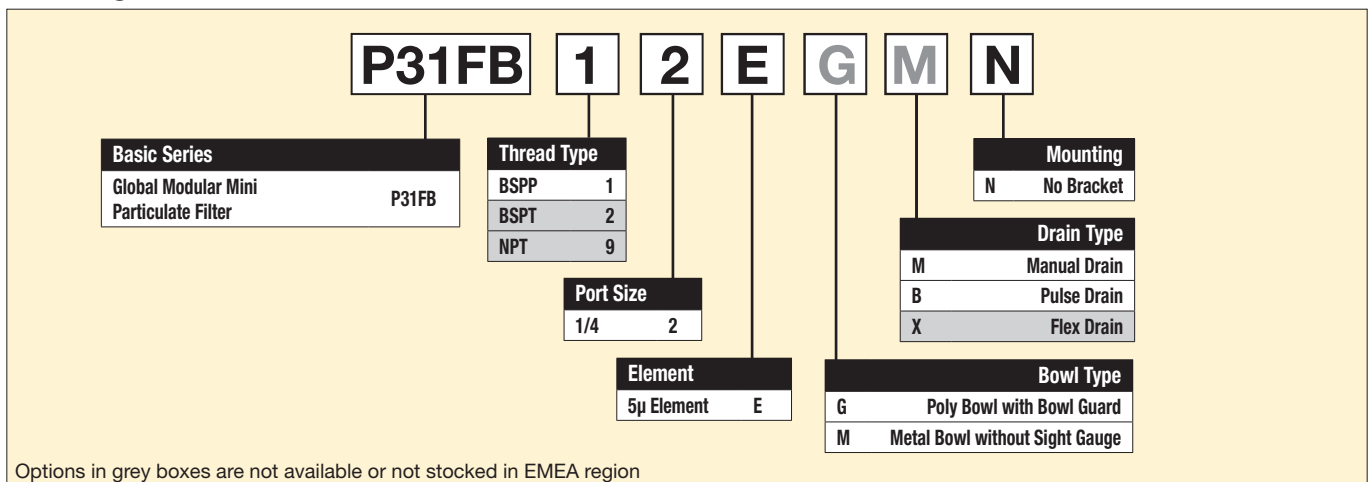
P31FB 1 2 E G M N

| Basic Series | |
|---|---|
| Global Modular Mini Particulate Filter | P31FB |

| Thread Type | |
|---|---|
| BSPP | 1 |
| BSPT | 2 |
| NPT | 9 |

| Port Size | |
|---|---|
| 1/4 | 2 |

| Element | |
|---|---|
| 5µ Element | E |

| Mounting | |
|---|---|
| N | No Bracket |

| Drain Type | |
|---|---|
| M | Manual Drain |
| B | Pulse Drain |
| X | Flex Drain |

| Bowl Type | |
|---|---|
| G | Poly Bowl with Bowl Guard |
| M | Metal Bowl without Sight Gauge |

Options in grey boxes are not available or not stocked in EMEA region